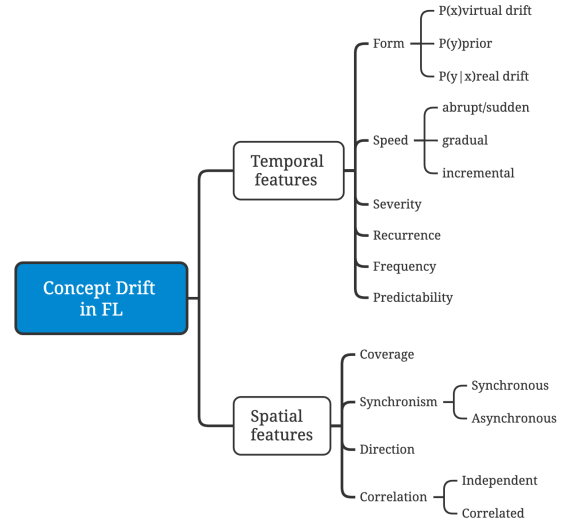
Concept Drift in FL

Temporal features

Form

P(x)virtual drift

P(y)prior

P(y|x)real drift

Speed

abrupt/sudden

gradual

incremental

Severity

Recurrence

Frequency

Predictability

Spatial features

Coverage

Synchronism

Synchronous

Asynchronous

Direction

Correlation

Independent

Correlated